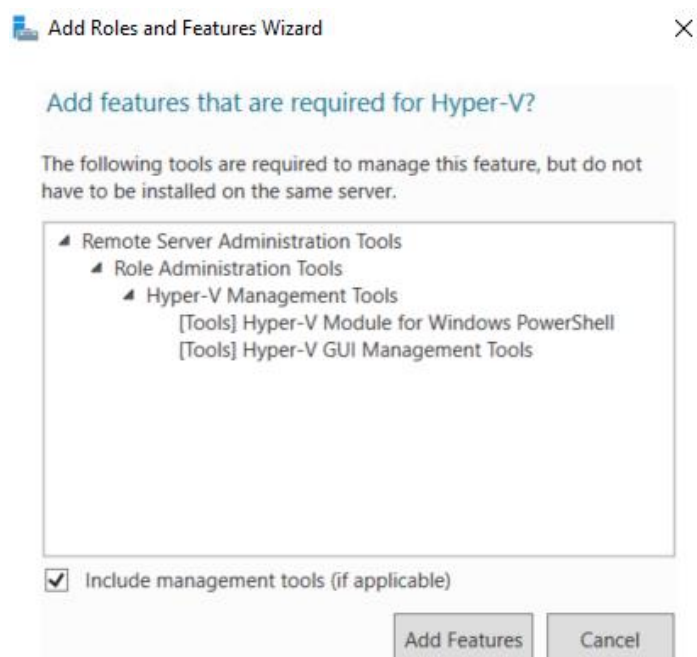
Add Roles and Features Wizard

×

Add features that are required for Hyper-V?

The following tools are required to manage this feature, but do not have to be installed on the same server.

Remote Server Administration Tools
Role Administration Tools
Hyper-V Management Tools
[Tools] Hyper-V Module for Windows PowerShell
[Tools] Hyper-V GUI Management Tools

Include management tools (if applicable)

Add Features

Cancel